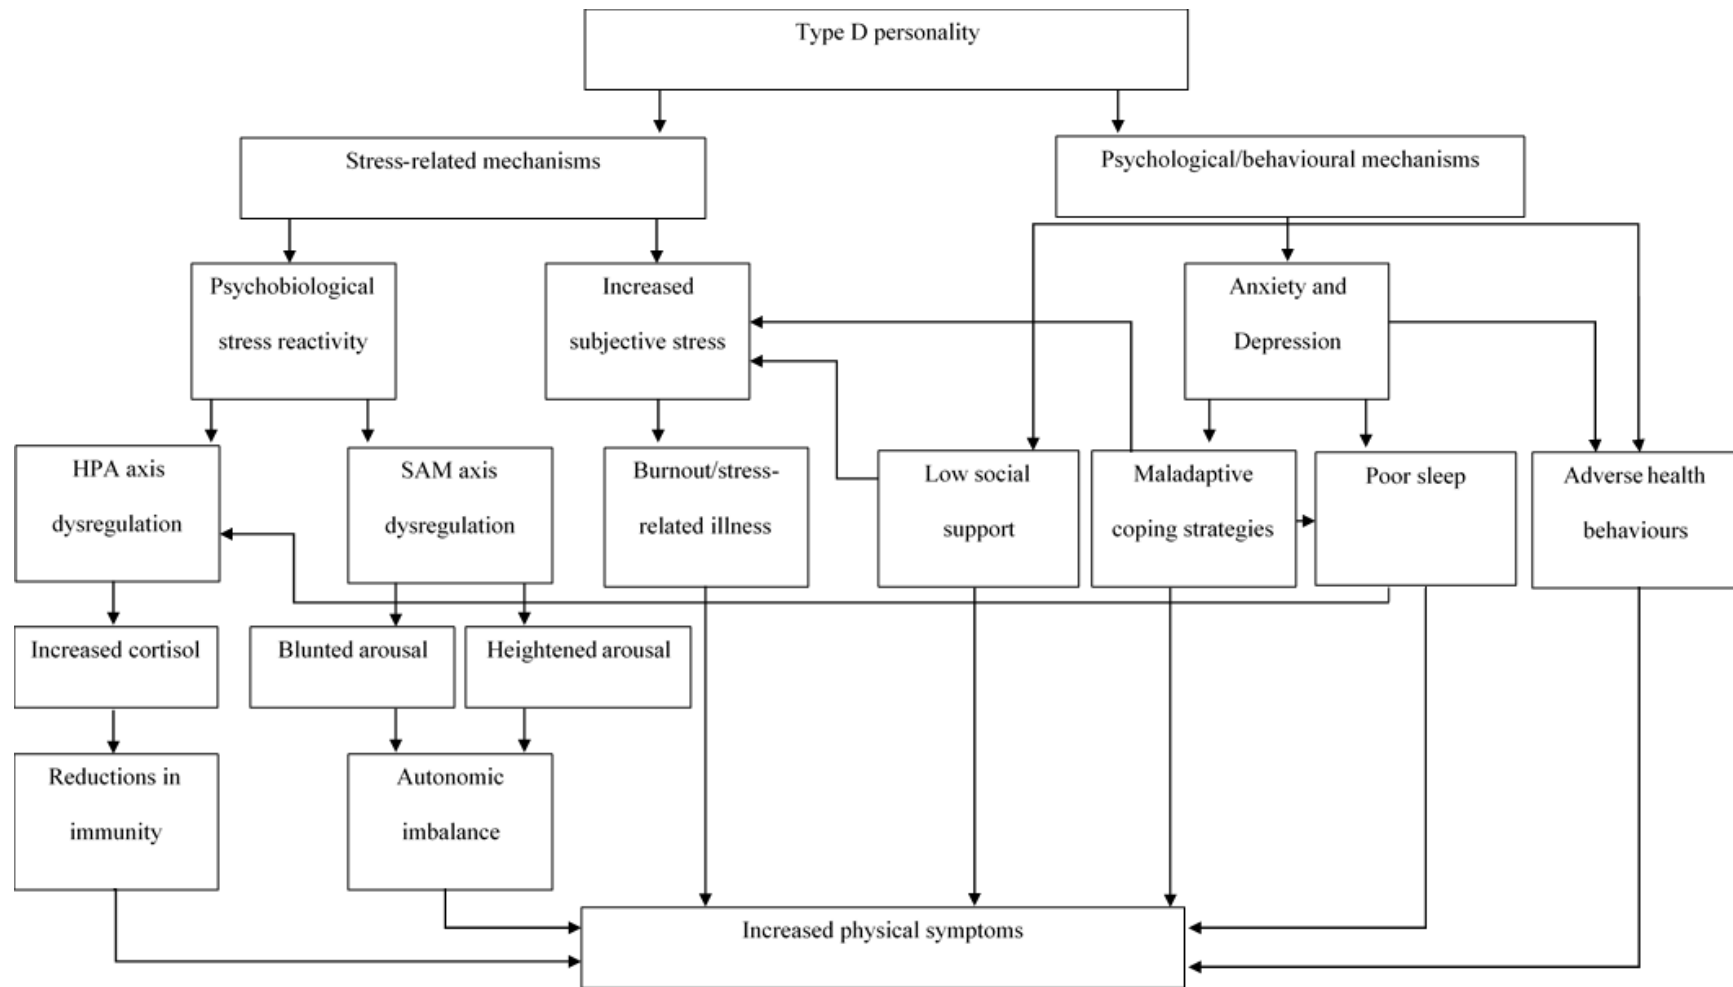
Type D personality

Stress-related mechanisms

Psychological/behavioural mechanisms

Psychobiological stress reactivity

Increased subjective stress

Anxiety and Depression

HPA axis dysregulation

SAM axis dysregulation

Burnout/stress-related illness

Low social support

Maladaptive coping strategies

Poor sleep

Adverse health behaviours

Increased cortisol

Blunted arousal

Heightened arousal

Reductions in immunity

Autonomic imbalance

Increased physical symptoms